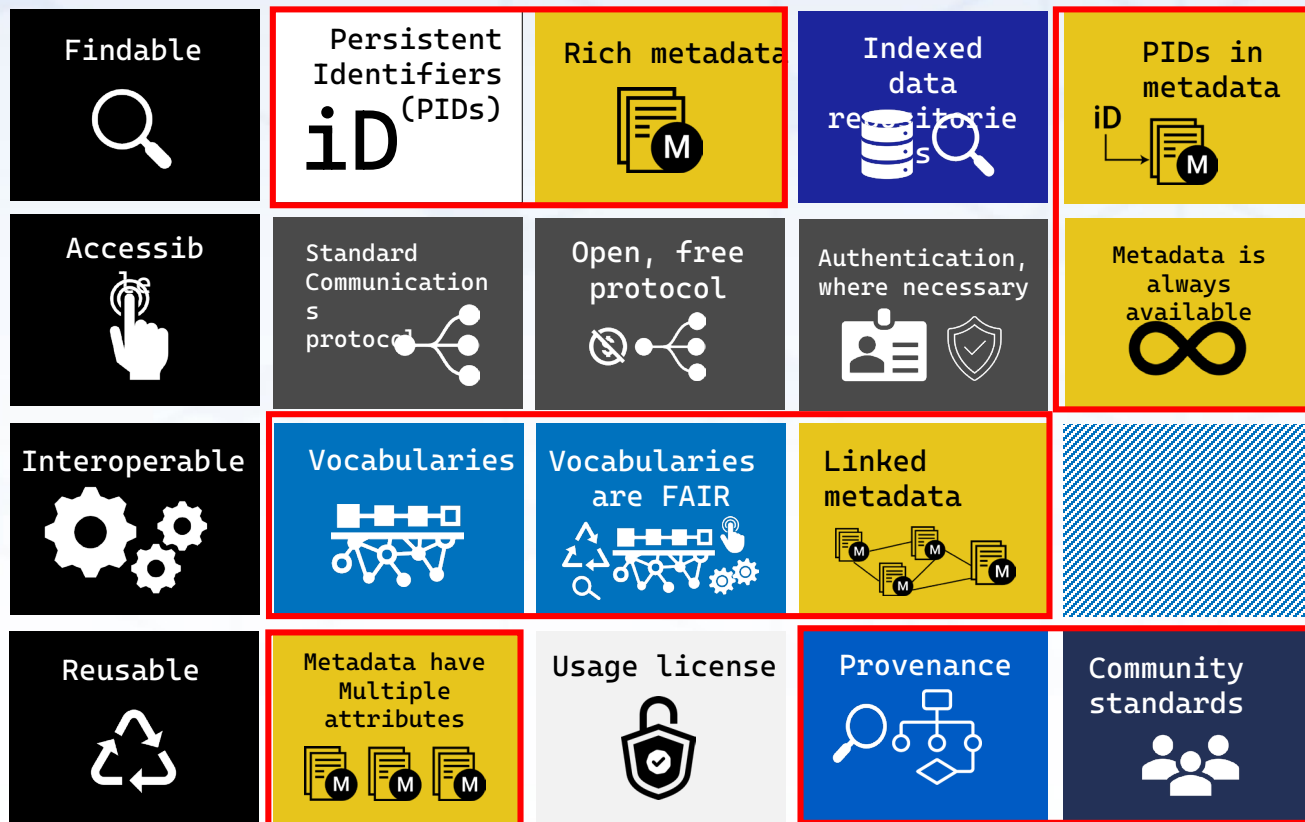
Findable

Persistent Identifiers (PIDs)

iD

Rich metadata

M

Indexed data repositories

PIDs in metadata

iD

M

Accessible

Standard Communications protocol

Open, free protocol

Authentication, where necessary

Metadata is always available

Interoperable

Vocabularies

Vocabularies are FAIR

Linked metadata

M

M

M

M

Reusable

Metadata have Multiple attributes

M

M

M

Usage license

Provenance

Community standards